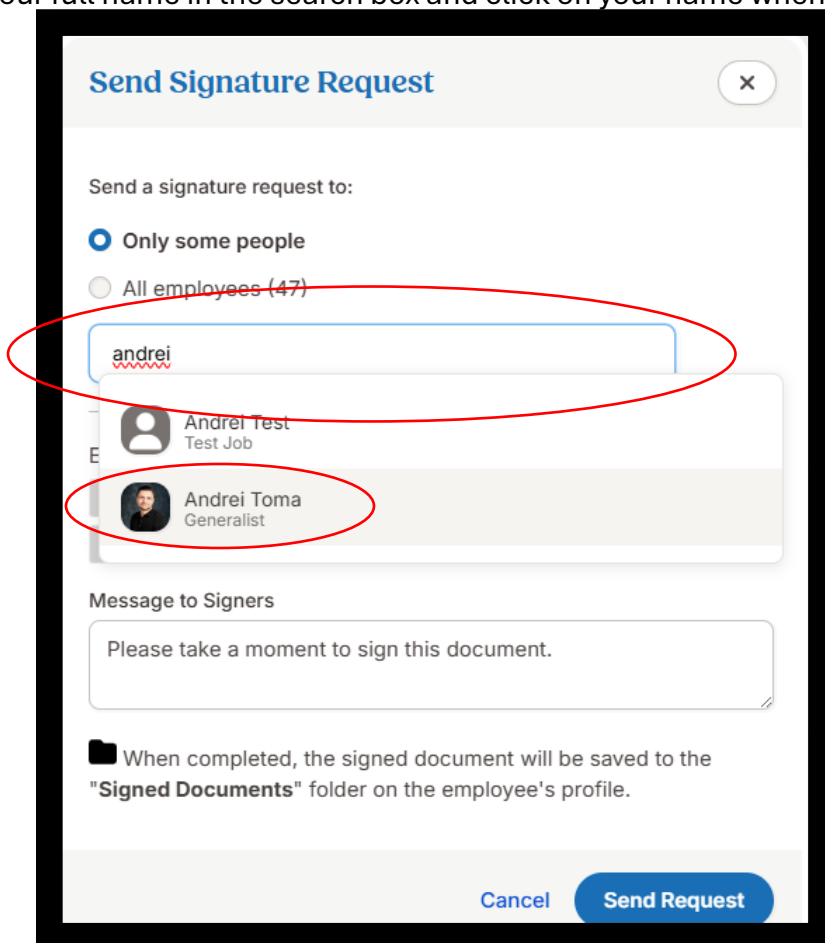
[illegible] full name in the search box and click on your name when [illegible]

Send Signature Request

×

Send a signature request to:

Only some people

All employees (47)

andrei

Andrei Test
Test Job

Andrei Toma
Generalist

E

Message to Signers

Please take a moment to sign this document.

When completed, the signed document will be saved to the "**Signed Documents**" folder on the employee's profile.

Cancel

Send Request